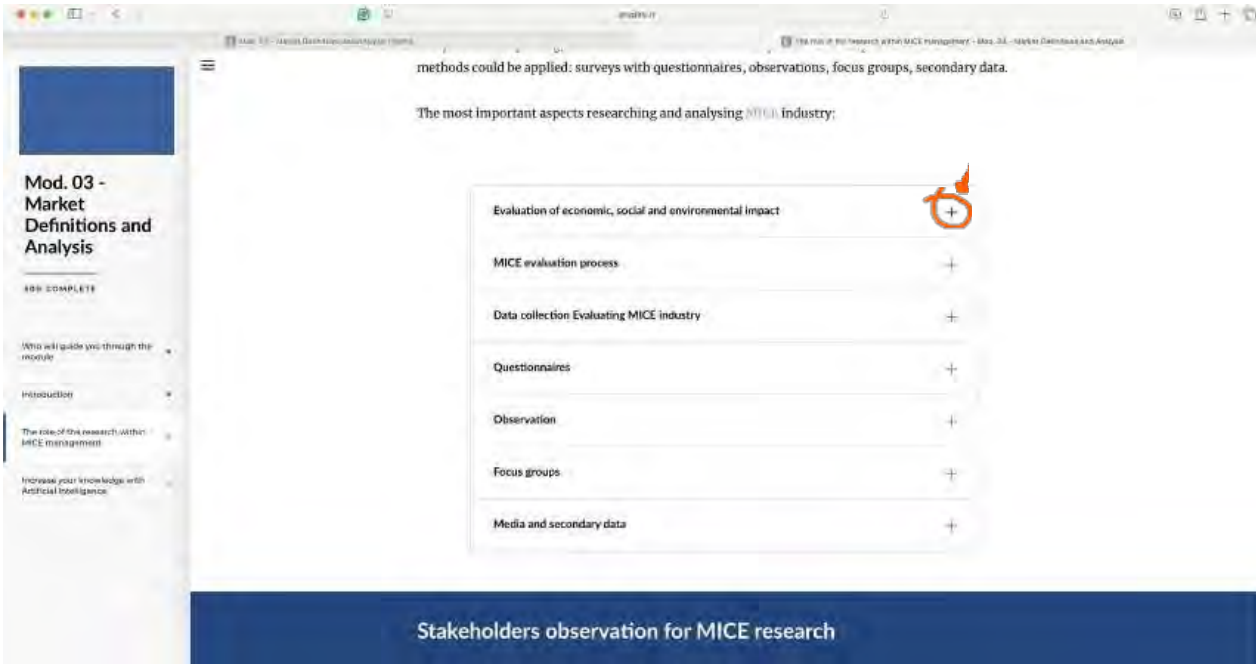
analisi.it

Mod. 03 - Market Definitions and Analysis

The role of the research within MICE management - Mod. 03 - Market Definitions and Analysis

Mod. 03 - Market Definitions and Analysis

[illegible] COMPLETE

Who will guide you through the module

Introduction

The role of the research within MICE management

Increase your knowledge with Artificial Intelligence

methods could be applied: surveys with questionnaires, observations, focus groups, secondary data.

The most important aspects researching and analysing MICE industry:

Evaluation of economic, social and environmental impact +

MICE evaluation process +

Data collection Evaluating MICE industry +

Questionnaires +

Observation +

Focus groups +

Media and secondary data +

Stakeholders observation for MICE research